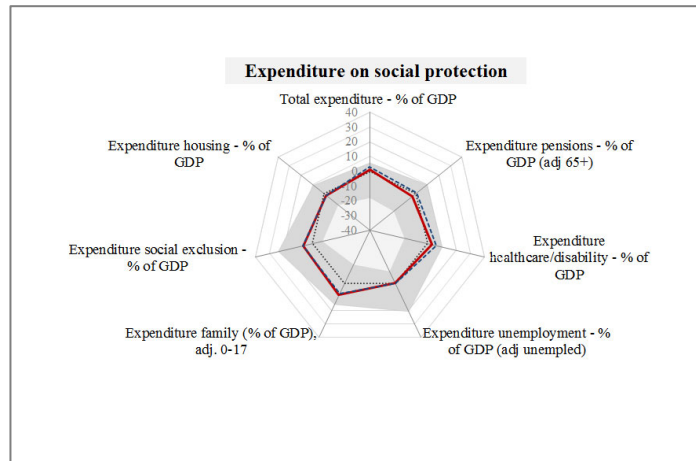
Expenditure on social protection

Total expenditure - % of GDP

40
30
20
10
0
-10
-20
-30
-40

Expenditure pensions - % of GDP (adj 65+)

Expenditure healthcare/disability - % of GDP

Expenditure unemployment - % of GDP (adj unempled)

Expenditure family (% of GDP), adj. 0-17

Expenditure social exclusion - % of GDP

Expenditure housing - % of GDP